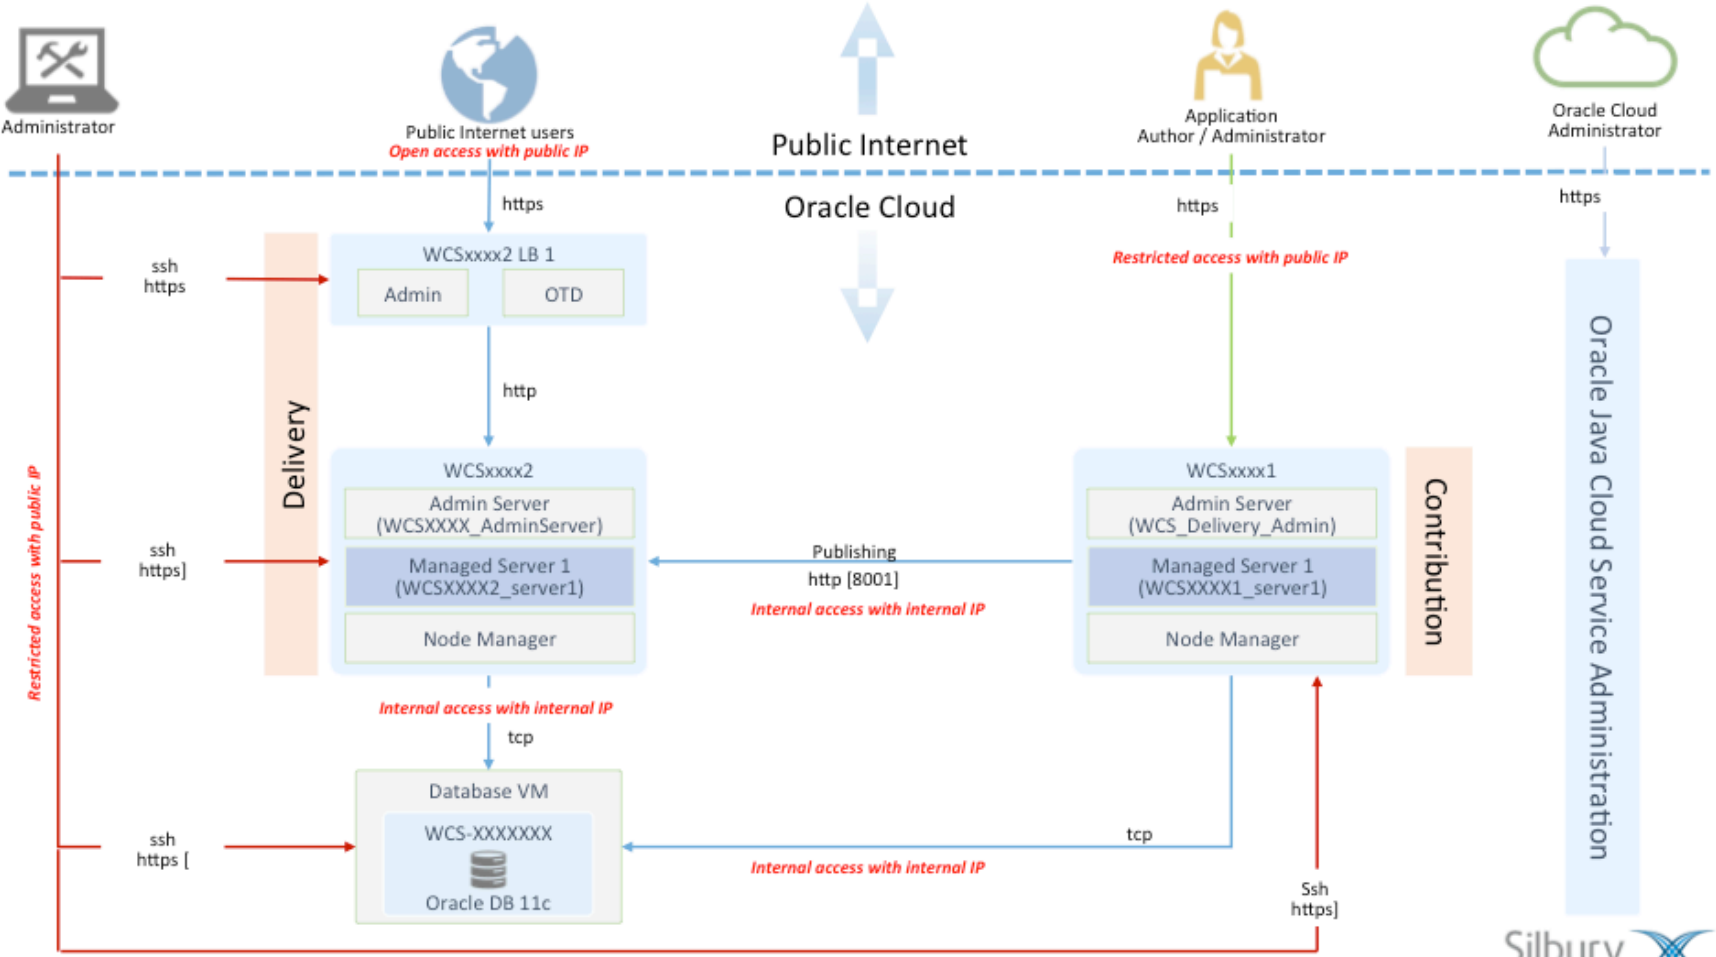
Administrator

Public Internet users
Open access with public IP

Public Internet

Application
Author / Administrator

Oracle Cloud
Administrator

Oracle Cloud

https

https

https

Restricted access with public IP

ssh
https

WCSxxxx2 LB 1
Admin
OTD

http

Delivery

Restricted access with public IP

WCSxxxx2
Admin Server
(WCSXXXX_AdminServer)
Managed Server 1
(WCSXXXX2_server1)
Node Manager

ssh
https]

Publishing
http [8001]
Internal access with internal IP

WCSxxxx1
Admin Server
(WCS_Delivery_Admin)
Managed Server 1
(WCSXXXX1_server1)
Node Manager

Contribution

Oracle Java Cloud Service Administration

Internal access with internal IP
tcp

ssh
https [

Database VM
WCS-XXXXXXX
Oracle DB 11c

tcp
Internal access with internal IP

Ssh
https]

Silbury